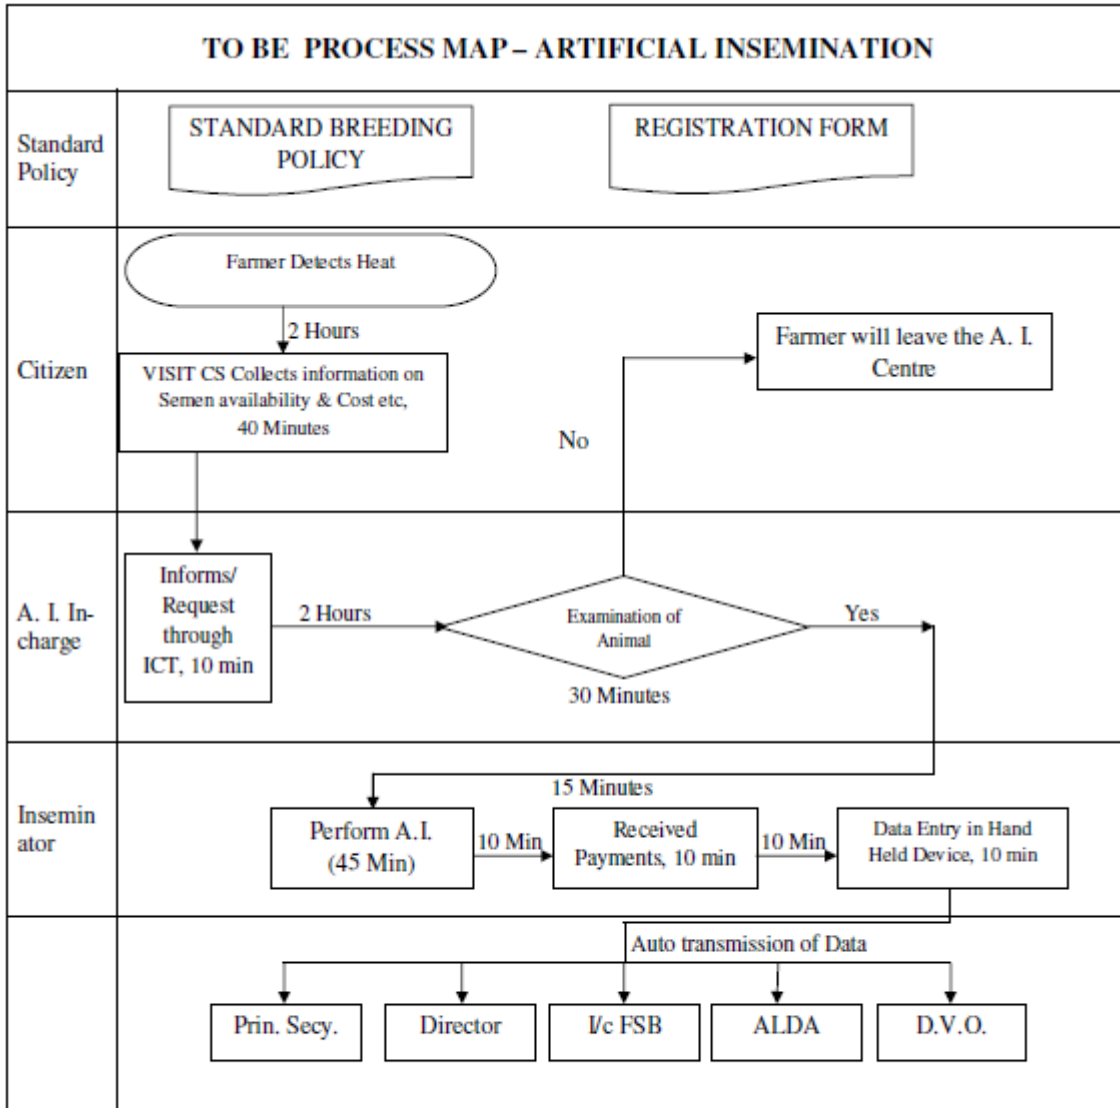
TO BE PROCESS MAP – ARTIFICIAL INSEMINATION

Standard Policy

STANDARD BREEDING POLICY

REGISTRATION FORM

Citizen

Farmer Detects Heat

2 Hours

VISIT CS Collects information on Semen availability & Cost etc, 40 Minutes

Farmer will leave the A. I. Centre

No

A. I. In-charge

Informs/ Request through ICT, 10 min

2 Hours

Examination of Animal

30 Minutes

Yes

Inseminator

15 Minutes

Perform A.I. (45 Min)

10 Min

Received Payments, 10 min

10 Min

Data Entry in Hand Held Device, 10 min

Auto transmission of Data

Prin. Secy.

Director

I/c FSB

ALDA

D.V.O.